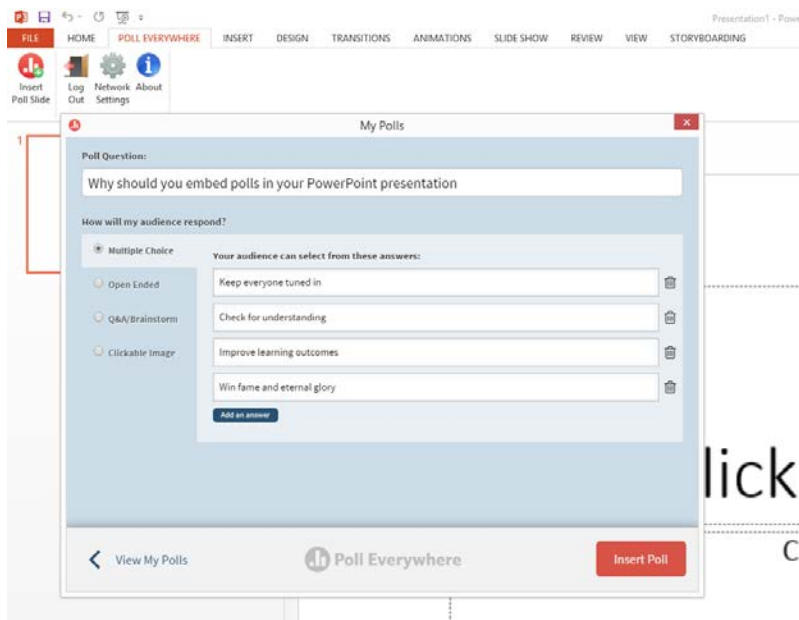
Presentation1 - Pow

FILE HOME POLL EVERYWHERE INSERT DESIGN TRANSITIONS ANIMATIONS SLIDE SHOW REVIEW VIEW STORYBOARDING

Insert Poll Slide
Log Out
Network Settings
About

1

My Polls

Poll Question:

Why should you embed polls in your PowerPoint presentation

How will my audience respond?

Multiple Choice
Open Ended
Q&A/Brainstorm
Clickable Image

Your audience can select from these answers:

Keep everyone tuned in
Check for understanding
Improve learning outcomes
Win fame and eternal glory

Add an answer

View My Polls

Poll Everywhere

Insert Poll

lick

C